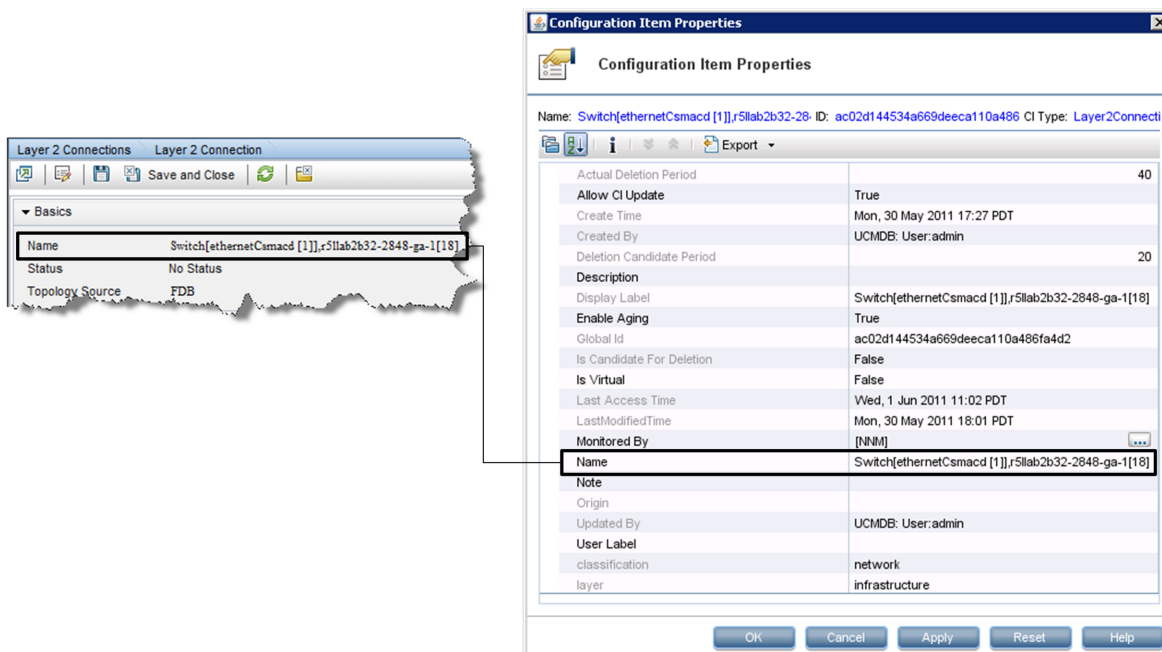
Layer 2 Connections Layer 2 Connection

Save and Close

Basics

| Name | Switch[ethernetCsmacd [1]],r5llab2b32-2848-ga-1[18] |
|---|---|
| Status | No Status |
| Topology Source | FDB |

Configuration Item Properties

Configuration Item Properties

Name: Switch[ethernetCsmacd [1]],r5llab2b32-28 ID: ac02d144534a669deeca110a486 CI Type: Layer2Connecti

Export

| | |
|---|---|
| Actual Deletion Period | 40 |
| Allow CI Update | True |
| Create Time | Mon, 30 May 2011 17:27 PDT |
| Created By | UCMDB: User:admin |
| Deletion Candidate Period | 20 |
| Description | |
| Display Label | Switch[ethernetCsmacd [1]],r5llab2b32-2848-ga-1[18] |
| Enable Aging | True |
| Global Id | ac02d144534a669deeca110a486fa4d2 |
| Is Candidate For Deletion | False |
| Is Virtual | False |
| Last Access Time | Wed, 1 Jun 2011 11:02 PDT |
| LastModifiedTime | Mon, 30 May 2011 18:01 PDT |
| Monitored By | [NNM] ... |
| Name | Switch[ethernetCsmacd [1]],r5llab2b32-2848-ga-1[18] |
| Note | |
| Origin | |
| Updated By | UCMDB: User:admin |
| User Label | |
| classification | network |
| layer | infrastructure |

OK Cancel Apply Reset Help